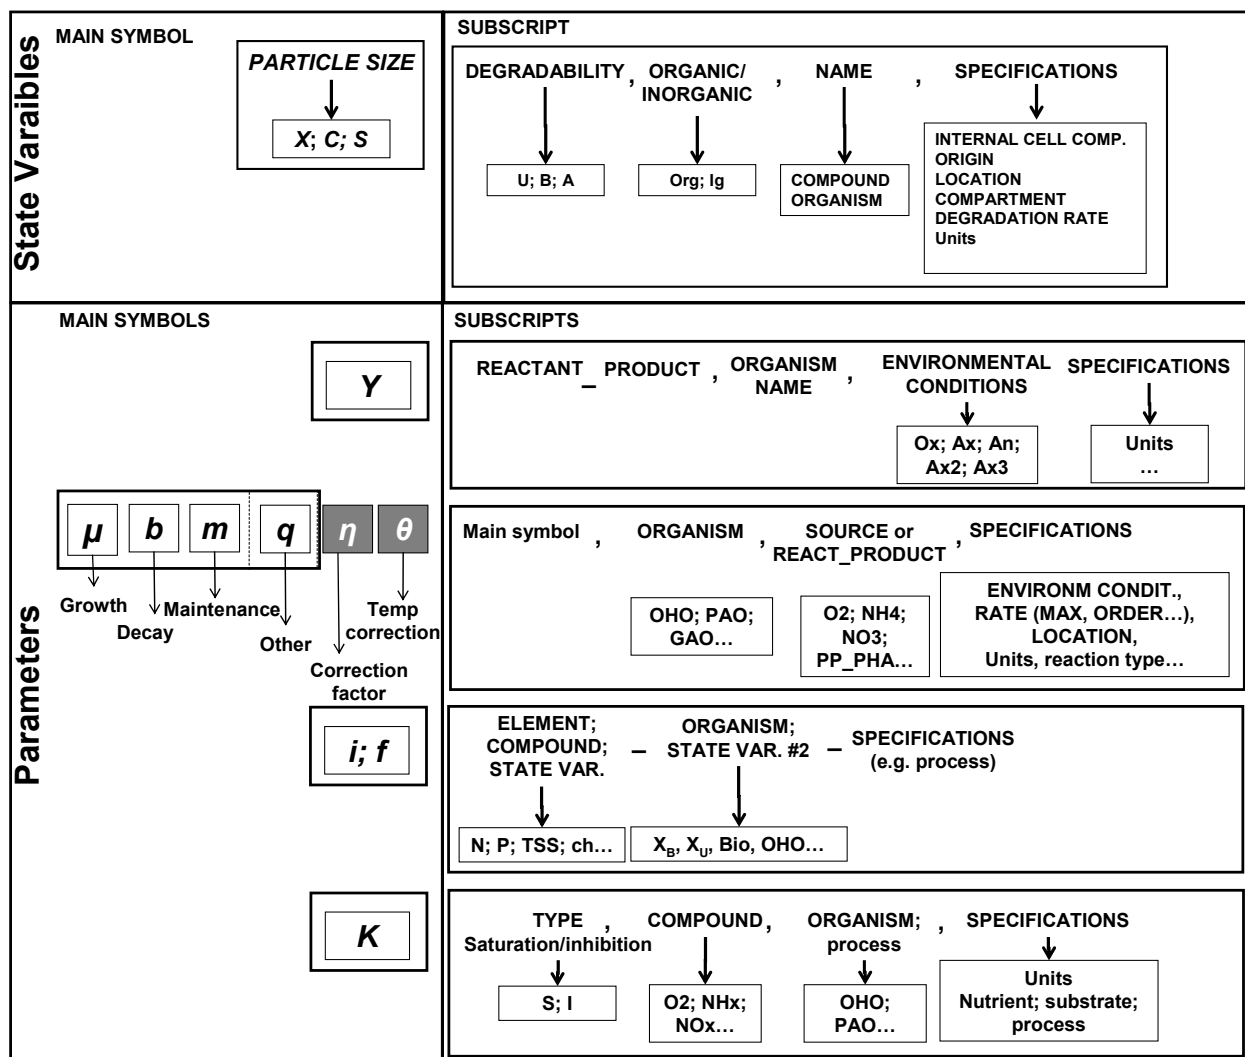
State Varaibles

MAIN SYMBOL

PARTICLE SIZE

X; C; S

SUBSCRIPT

DEGRADABILITY , ORGANIC/ INORGANIC , NAME , SPECIFICATIONS

U; B; A

Org; Ig

COMPOUND ORGANISM

INTERNAL CELL COMP.
ORIGIN
LOCATION
COMPARTMENT
DEGRADATION RATE
Units

Parameters

MAIN SYMBOLS

Y

SUBSCRIPTS

REACTANT – PRODUCT , ORGANISM NAME , ENVIRONMENTAL CONDITIONS SPECIFICATIONS

Ox; Ax; An; Ax2; Ax3

Units …

μ b m q η θ

Growth
Decay
Maintenance
Other
Correction factor
Temp correction

Main symbol , ORGANISM , SOURCE or REACT_PRODUCT , SPECIFICATIONS

OHO; PAO; GAO…

O2; NH4; NO3; PP_PHA…

ENVIRONM CONDIT., RATE (MAX, ORDER…), LOCATION, Units, reaction type…

i; f

ELEMENT; COMPOUND; STATE VAR. – ORGANISM; STATE VAR. #2 – SPECIFICATIONS (e.g. process)

N; P; TSS; ch…

$X_B$, $X_U$, Bio, OHO…

K

TYPE Saturation/inhibition , COMPOUND , ORGANISM; process , SPECIFICATIONS

S; I

O2; NHx; NOx…

OHO; PAO…

Units
Nutrient; substrate; process